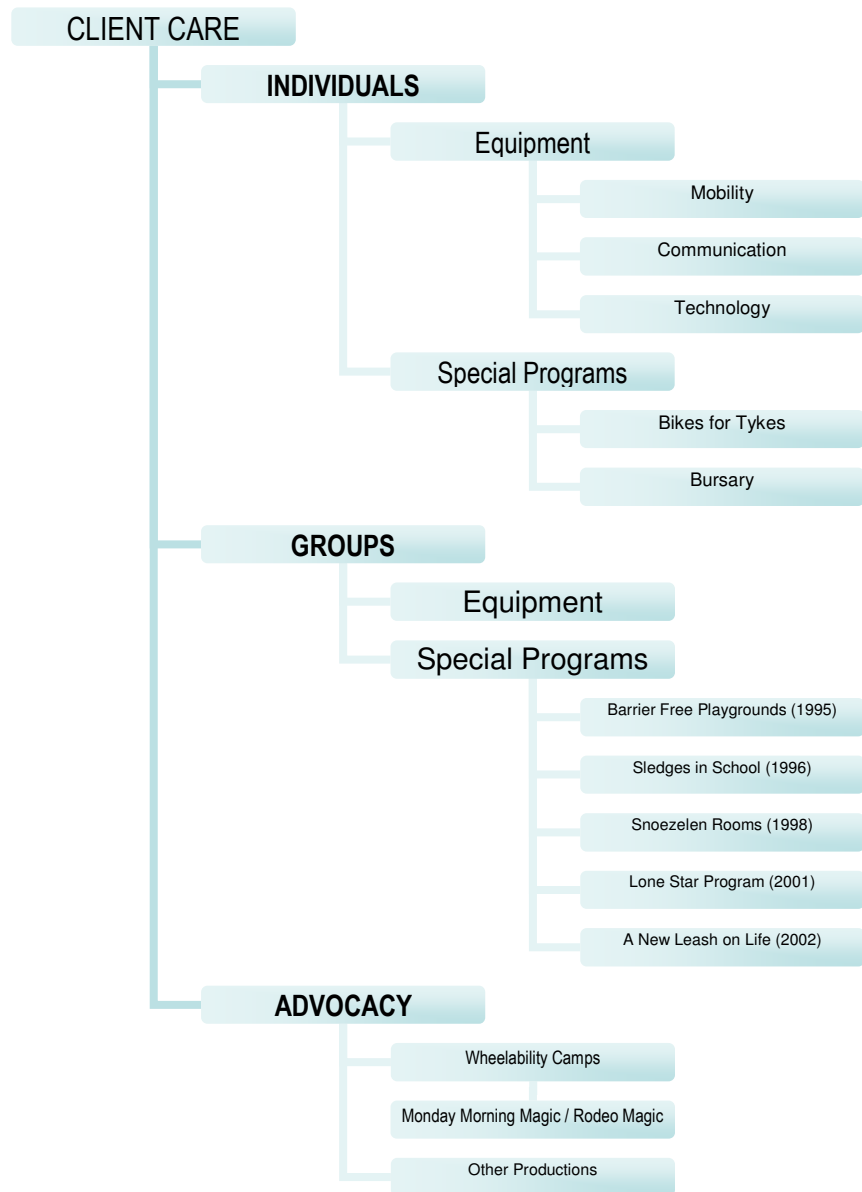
CLIENT CARE

INDIVIDUALS

Equipment

Mobility

Communication

Technology

Special Programs

Bikes for Tykes

Bursary

GROUPS

Equipment

Special Programs

Barrier Free Playgrounds (1995)

Sledges in School (1996)

Snoezelen Rooms (1998)

Lone Star Program (2001)

A New Leash on Life (2002)

ADVOCACY

Wheelability Camps

Monday Morning Magic / Rodeo Magic

Other Productions